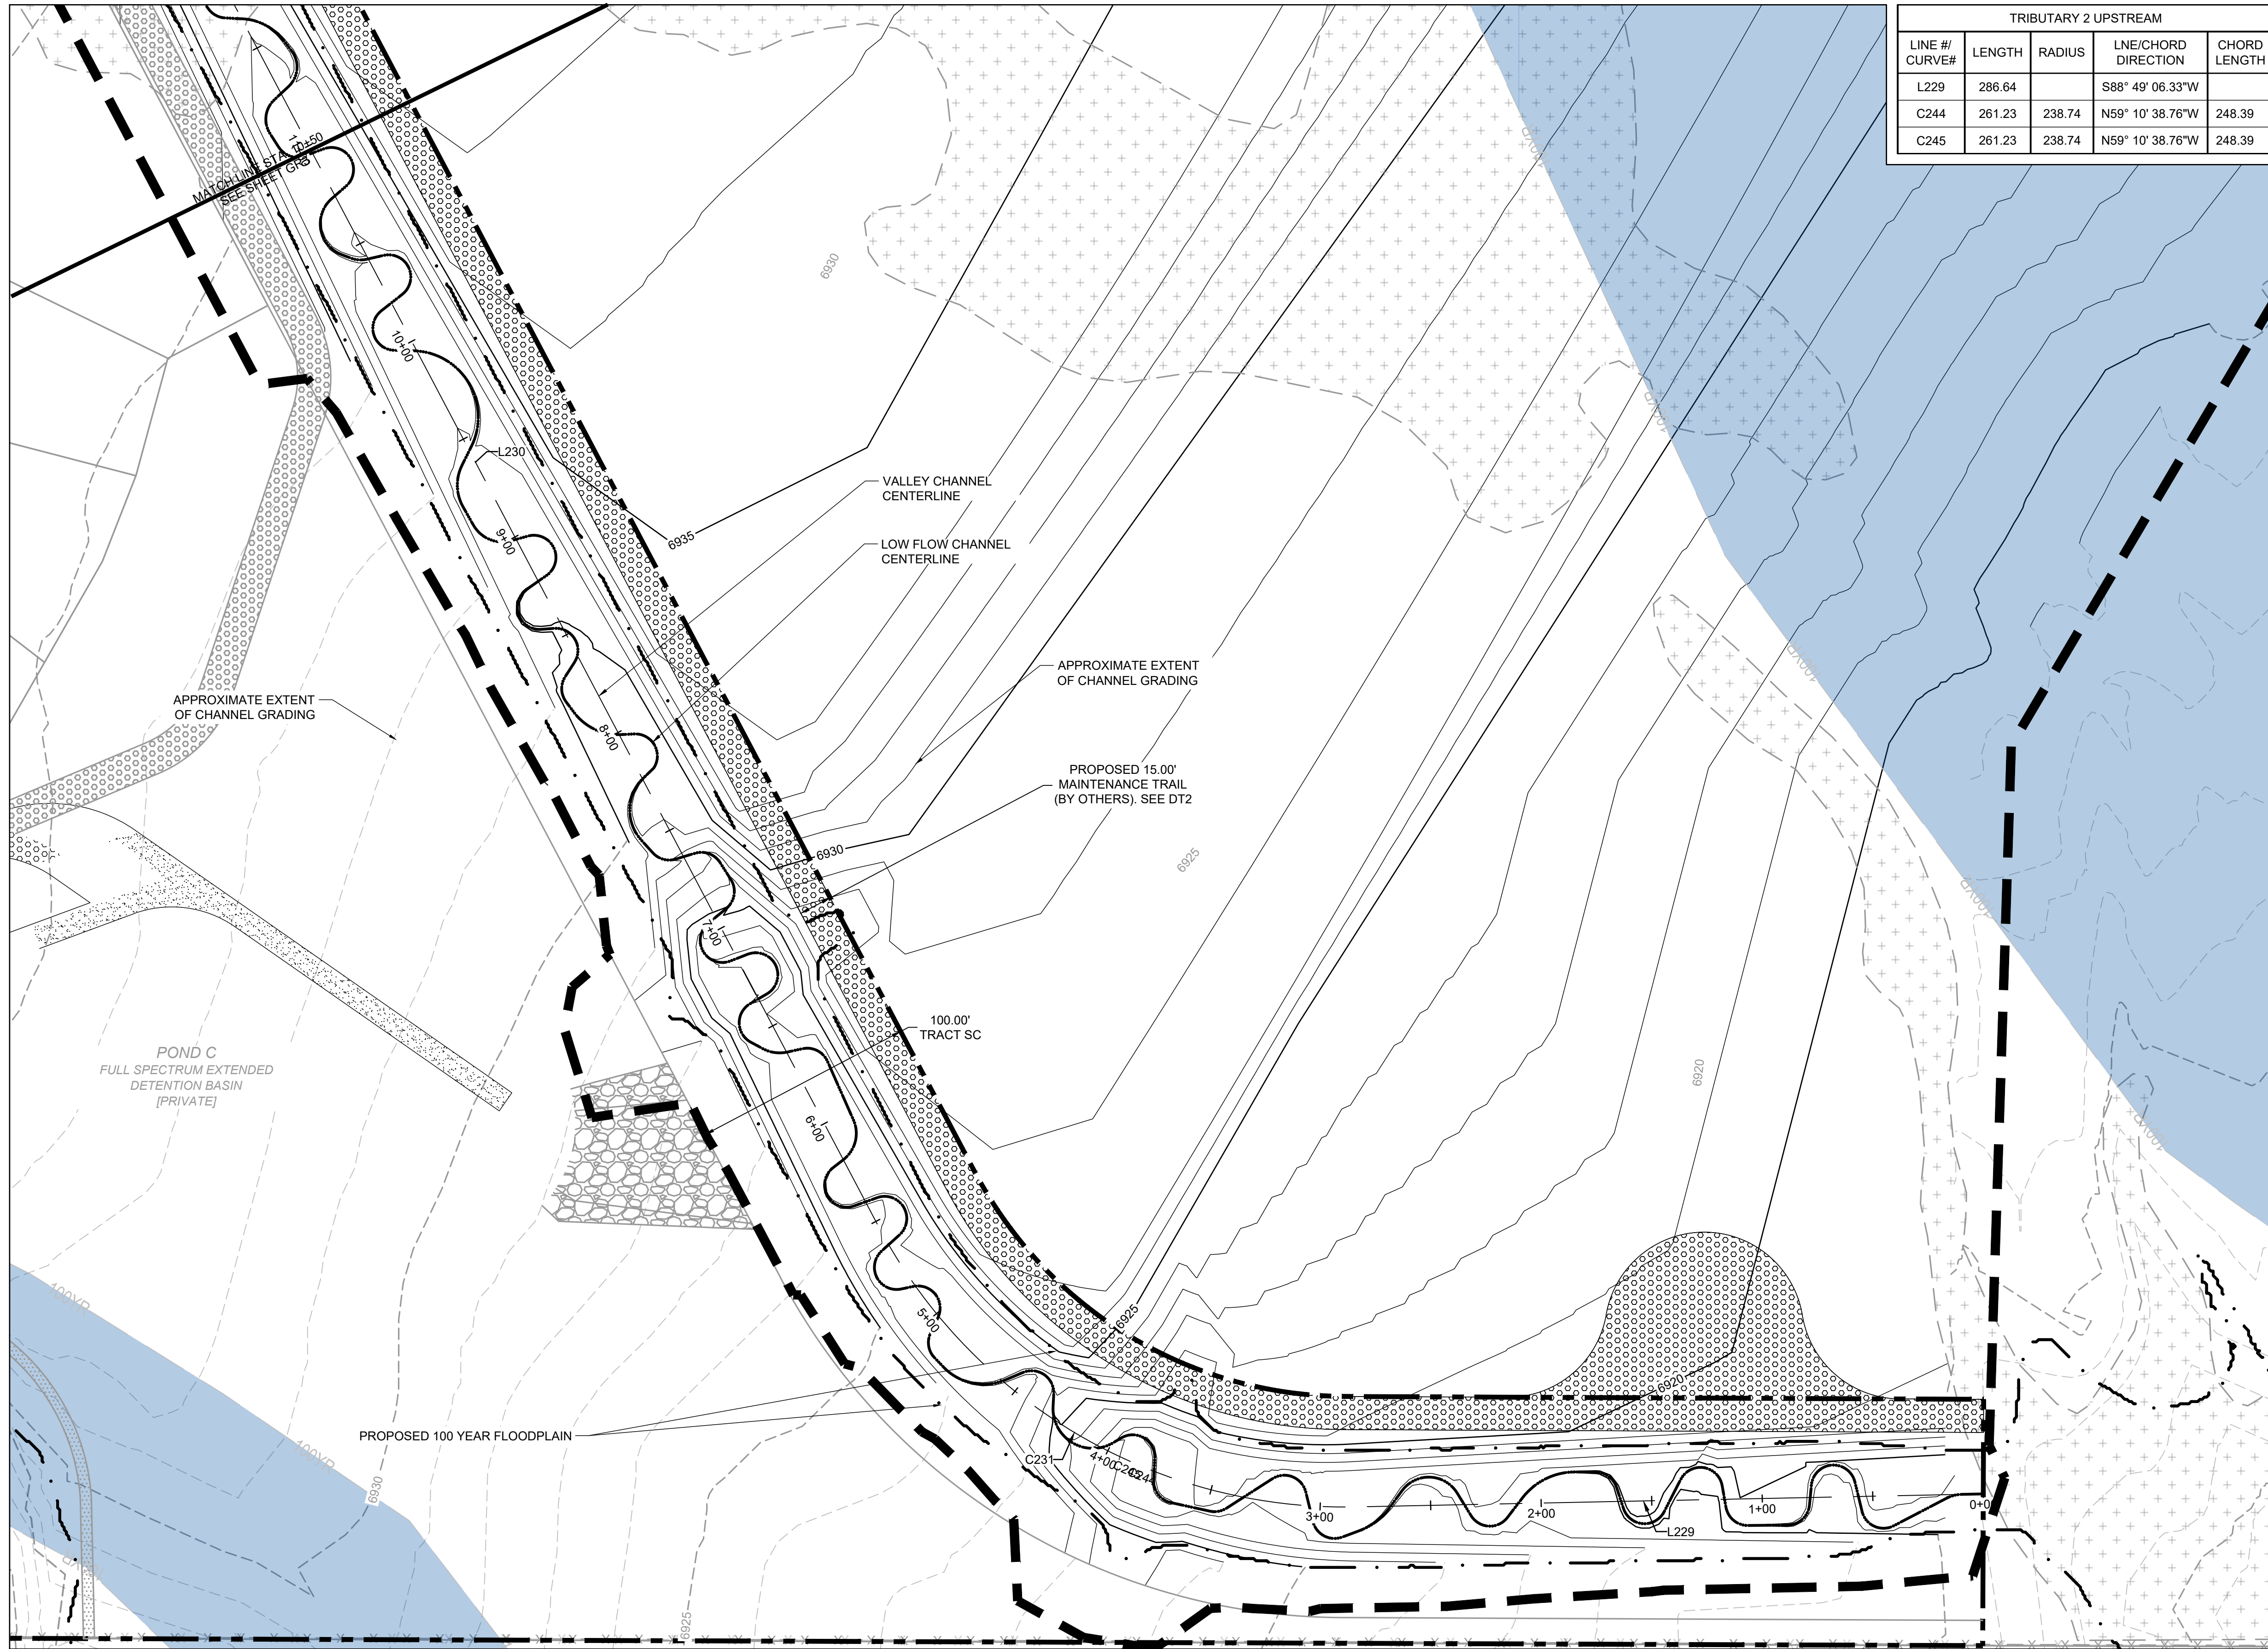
TRIBUTARY 2 UPSTREAM

| LINE #/ CURVE# | LENGTH | RADIUS | LNE/CHORD DIRECTION | CHORD LENGTH |
|---|---|---|---|---|
| L229 | 286.64 | | S88° 49' 06.33"W | |
| C244 | 261.23 | 238.74 | N59° 10' 38.76"W | 248.39 |
| C245 | 261.23 | 238.74 | N59° 10' 38.76"W | 248.39 |

MATCH LINE STA 10+50
SEE SHEET GH3

10+00
L230
9+00
8+00
7+00
6+00
5+00
4+00
3+00
2+00
1+00
0+00
C231
C244
L229

6935
6930
6925
6920
6930
6925
6920
6925
6930
6920
6925
100YR
100YR

VALLEY CHANNEL CENTERLINE

LOW FLOW CHANNEL CENTERLINE

APPROXIMATE EXTENT OF CHANNEL GRADING

APPROXIMATE EXTENT OF CHANNEL GRADING

PROPOSED 15.00' MAINTENANCE TRAIL (BY OTHERS). SEE DT2

100.00' TRACT SC

POND C
FULL SPECTRUM EXTENDED DETENTION BASIN
[PRIVATE]

PROPOSED 100 YEAR FLOODPLAIN